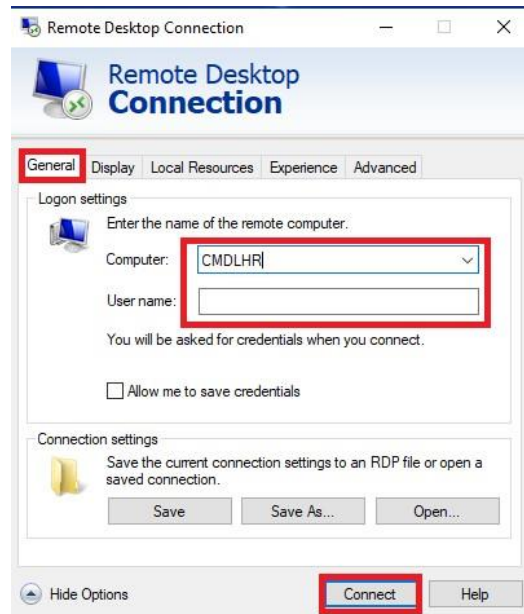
Remote Desktop Connection

Remote Desktop
Connection

General | Display | Local Resources | Experience | Advanced

Logon settings

Enter the name of the remote computer.

Computer: CMDLHR

User name:

You will be asked for credentials when you connect.

Allow me to save credentials

Connection settings

Save the current connection settings to an RDP file or open a saved connection.

Save | Save As... | Open...

Hide Options

Connect | Help